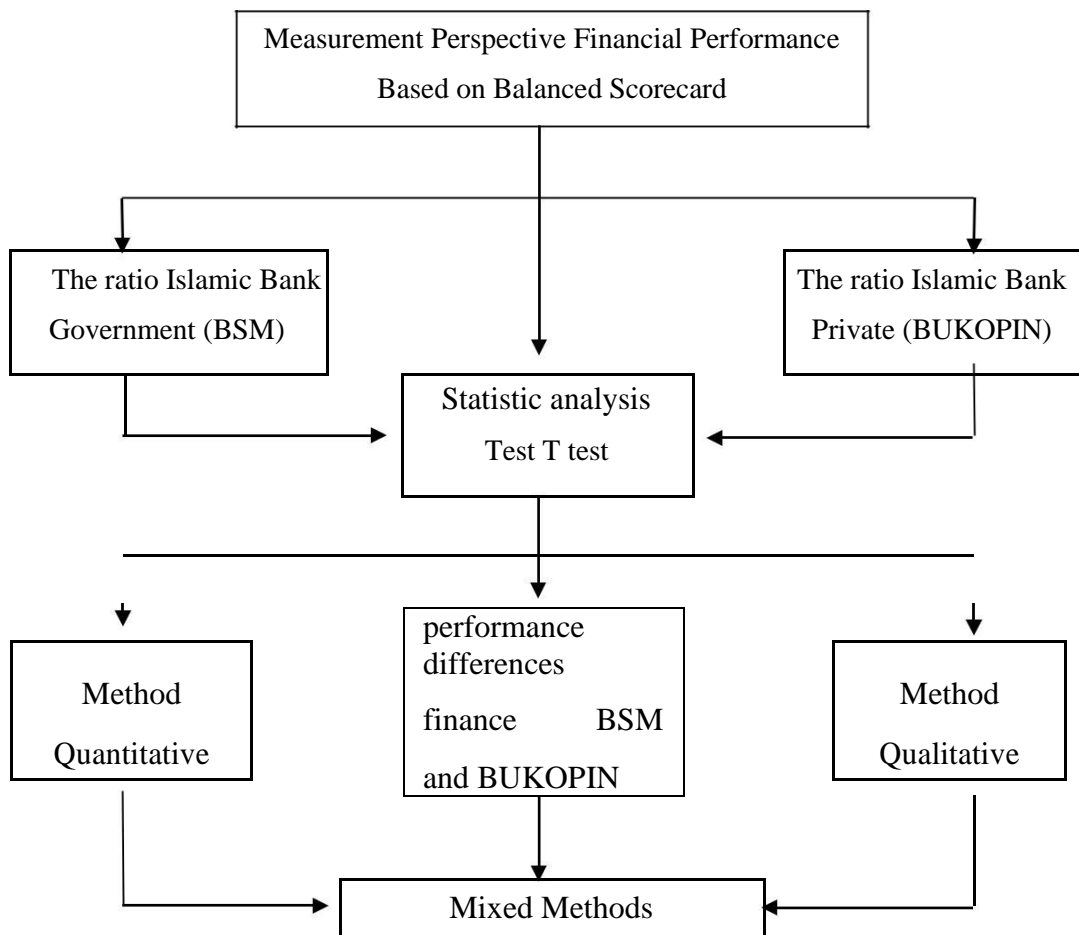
Measurement Perspective Financial Performance Based on Balanced Scorecard

The ratio Islamic Bank Government (BSM)

The ratio Islamic Bank Private (BUKOPIN)

Statistic analysis Test T test

Method Quantitative

performance differences finance BSM and BUKOPIN

Method Qualitative

Mixed Methods